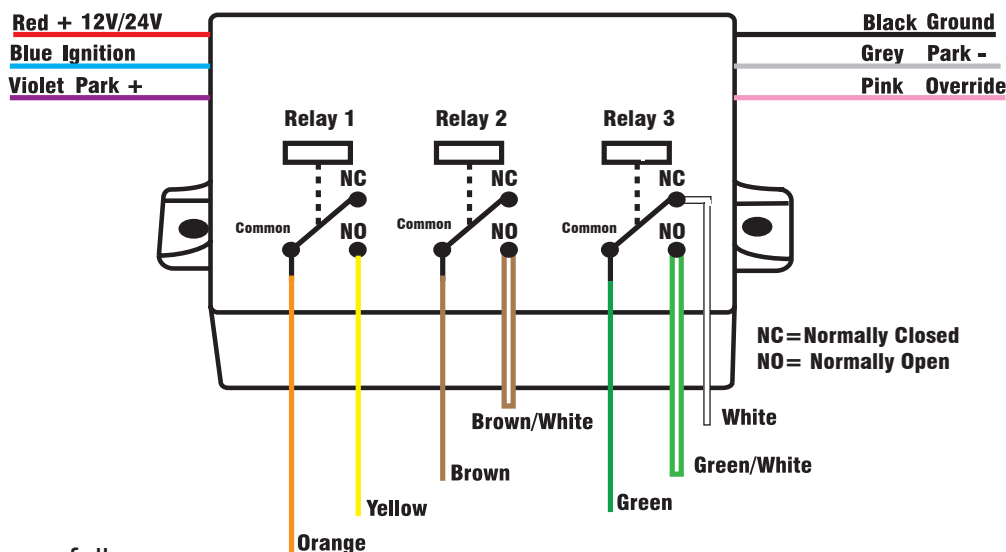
Red + 12V/24V
Blue Ignition
Violet Park +

Black Ground
Grey Park -
Pink Override

Relay 1
NC
Common
NO

Relay 2
NC
Common
NO

Relay 3
NC
Common
NO

NC=Normally Closed
NO= Normally Open

White
Brown/White
Green/White
Brown
Green
Yellow
Orange

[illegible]